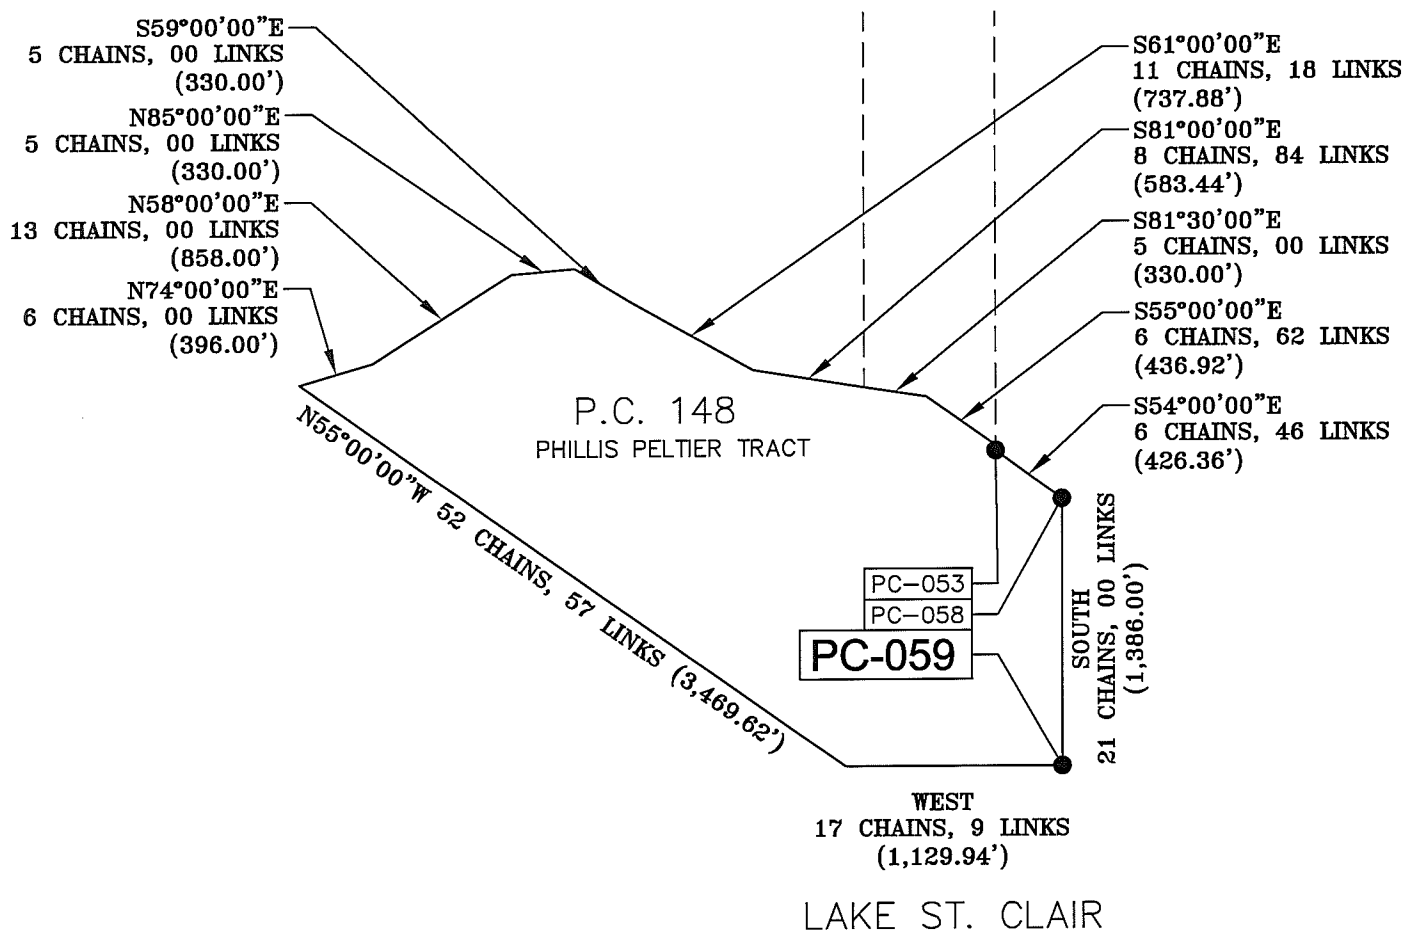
S59°00'00"E
5 CHAINS, 00 LINKS
(330.00')

N85°00'00"E
5 CHAINS, 00 LINKS
(330.00')

N58°00'00"E
13 CHAINS, 00 LINKS
(858.00')

N74°00'00"E
6 CHAINS, 00 LINKS
(396.00')

S61°00'00"E
11 CHAINS, 18 LINKS
(737.88')

S81°00'00"E
8 CHAINS, 84 LINKS
(583.44')

S81°30'00"E
5 CHAINS, 00 LINKS
(330.00')

S55°00'00"E
6 CHAINS, 62 LINKS
(436.92')

S54°00'00"E
6 CHAINS, 46 LINKS
(426.36')

P.C. 148
PHILLIS PELTIER TRACT

N55°00'00"W 52 CHAINS, 57 LINKS (3,469.62')

PC-053
PC-058
PC-059

SOUTH
21 CHAINS, 00 LINKS
(1,386.00')

WEST
17 CHAINS, 9 LINKS
(1,129.94')

LAKE ST. CLAIR